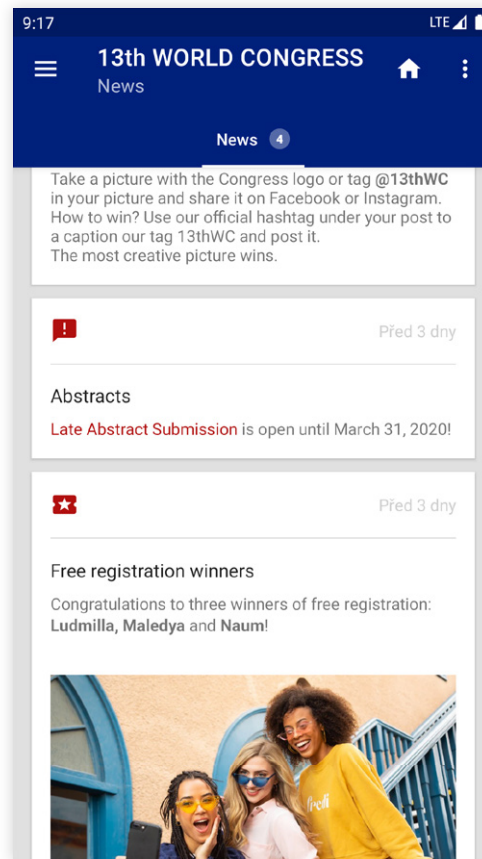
9:17

LTE

13th WORLD CONGRESS

News

News 4

Take a picture with the Congress logo or tag @13thWC in your picture and share it on Facebook or Instagram. How to win? Use our official hashtag under your post to a caption our tag 13thWC and post it.
The most creative picture wins.

Před 3 dny

Abstracts

Late Abstract Submission is open until March 31, 2020!

Před 3 dny

Free registration winners

Congratulations to three winners of free registration: **Ludmilla, Maledya** and **Naum**!

fredi